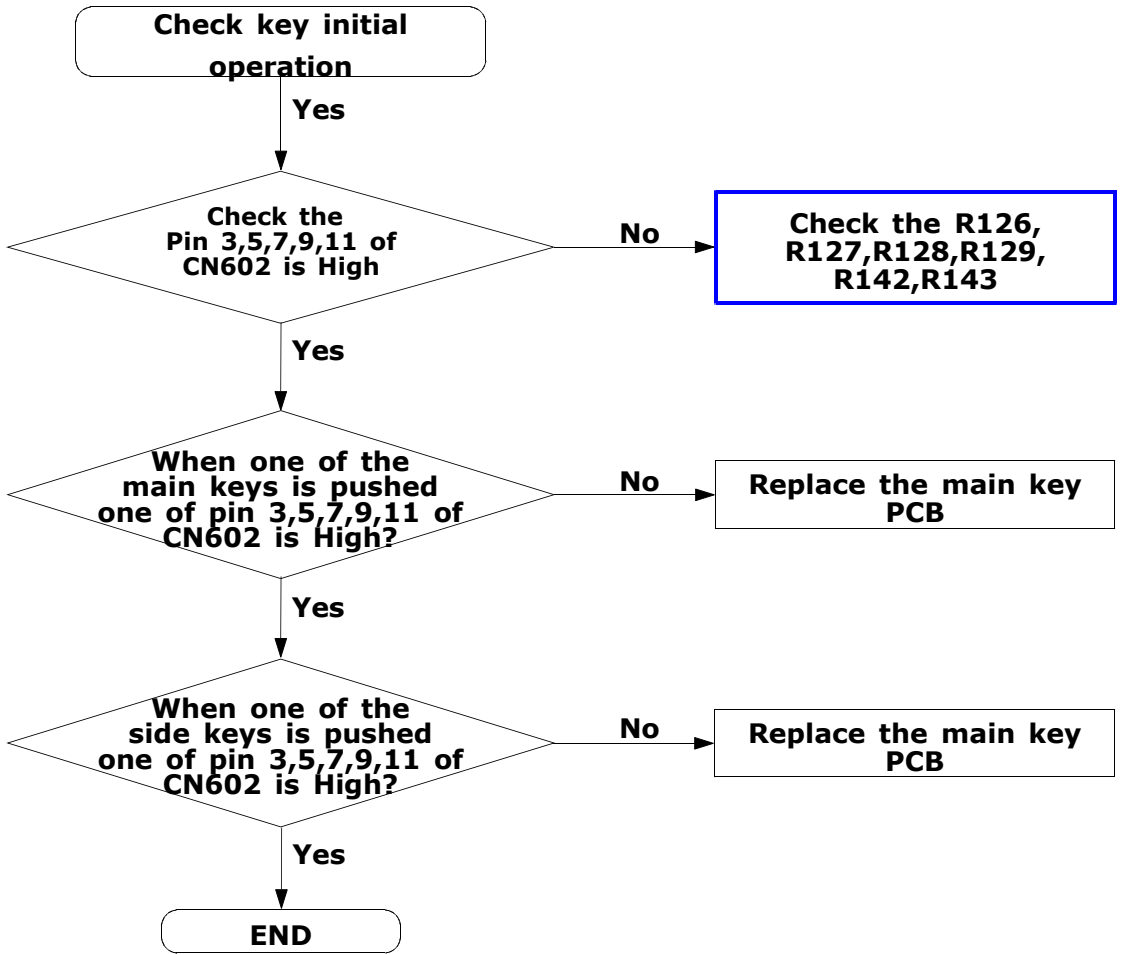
Check key initial operation

Yes

Check the Pin 3,5,7,9,11 of CN602 is High

No

Check the R126, R127,R128,R129, R142,R143

Yes

When one of the main keys is pushed one of pin 3,5,7,9,11 of CN602 is High?

No

Replace the main key PCB

Yes

When one of the side keys is pushed one of pin 3,5,7,9,11 of CN602 is High?

No

Replace the main key PCB

Yes

END